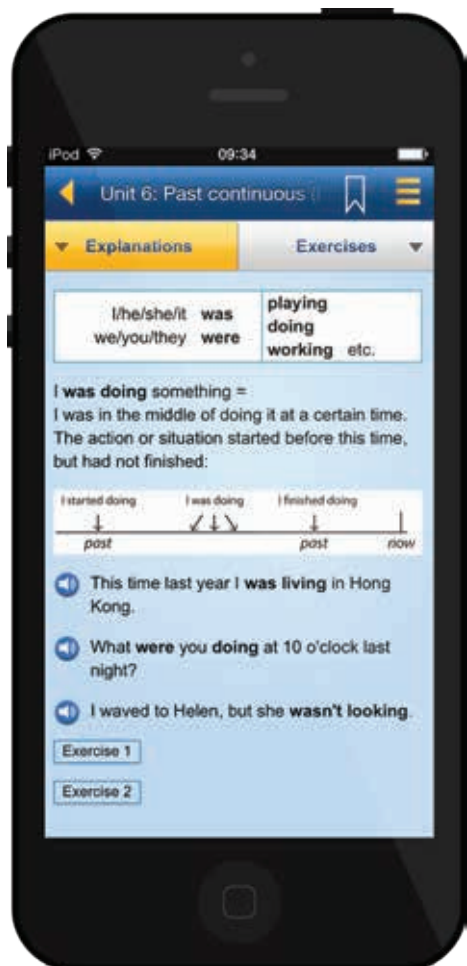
iPod 09:34

Unit 6: Past continuous

Explanations

Exercises

| I/he/she/it was<br>we/you/they were | playing<br>doing<br>working etc. |
|---|---|

I **was doing** something =
I was in the middle of doing it at a certain time. The action or situation started before this time, but had not finished:

I started doing   I was doing   I finished doing
past   past   now

This time last year I **was living** in Hong Kong.

What **were** you **doing** at 10 o'clock last night?

I waved to Helen, but she **wasn't looking**.

Exercise 1

Exercise 2